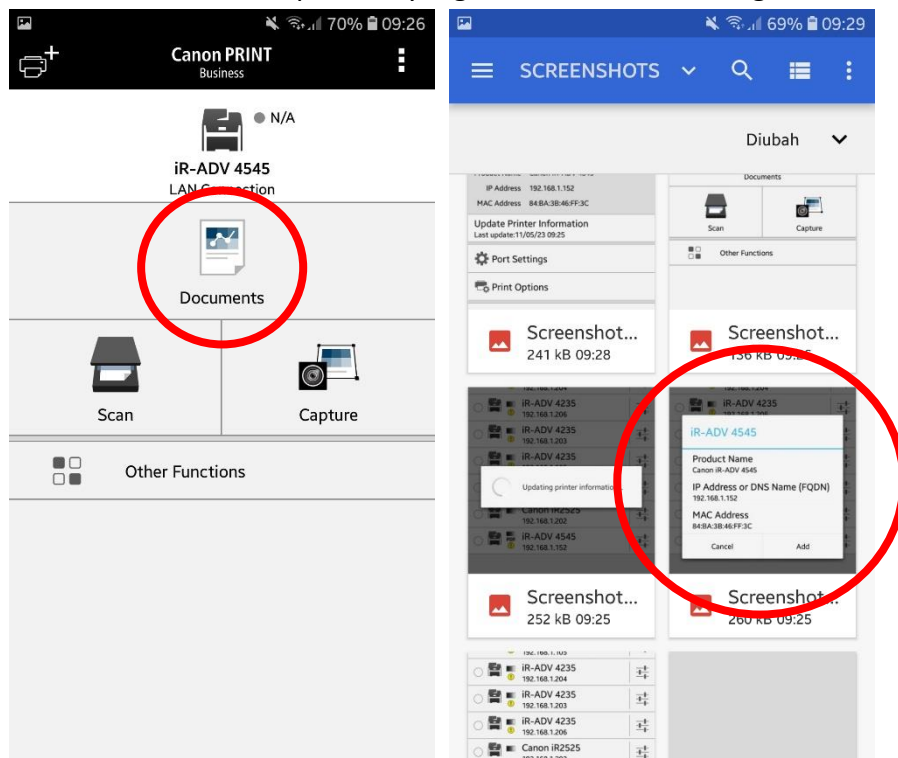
70% 09:26
Canon PRINT
Business
N/A
iR-ADV 4545
LAN Connection
Documents
Scan
Capture
Other Functions

69% 09:29
SCREENSHOTS
Diubah
IP Address 192.168.1.152
MAC Address 84:BA:3B:46:FF:3C
Update Printer Information
Last update:11/05/23 09:25
Port Settings
Print Options
Documents
Scan
Capture
Other Functions
Screenshot...
241 kB 09:28
Screenshot...
136 kB 09:25
iR-ADV 4235
192.168.1.206
iR-ADV 4235
192.168.1.203
iR-ADV 4235
Updating printer information
Canon iR2525
192.168.1.202
iR-ADV 4545
192.168.1.152
iR-ADV 4235
iR-ADV 4545
Product Name
Canon iR-ADV 4545
IP Address or DNS Name (FQDN)
192.168.1.152
MAC Address
84:BA:3B:46:FF:3C
Cancel
Add
Screenshot...
252 kB 09:25
Screenshot...
260 kB 09:25
iR-ADV 4235
192.168.1.204
iR-ADV 4235
192.168.1.203
iR-ADV 4235
192.168.1.206
Canon iR2525